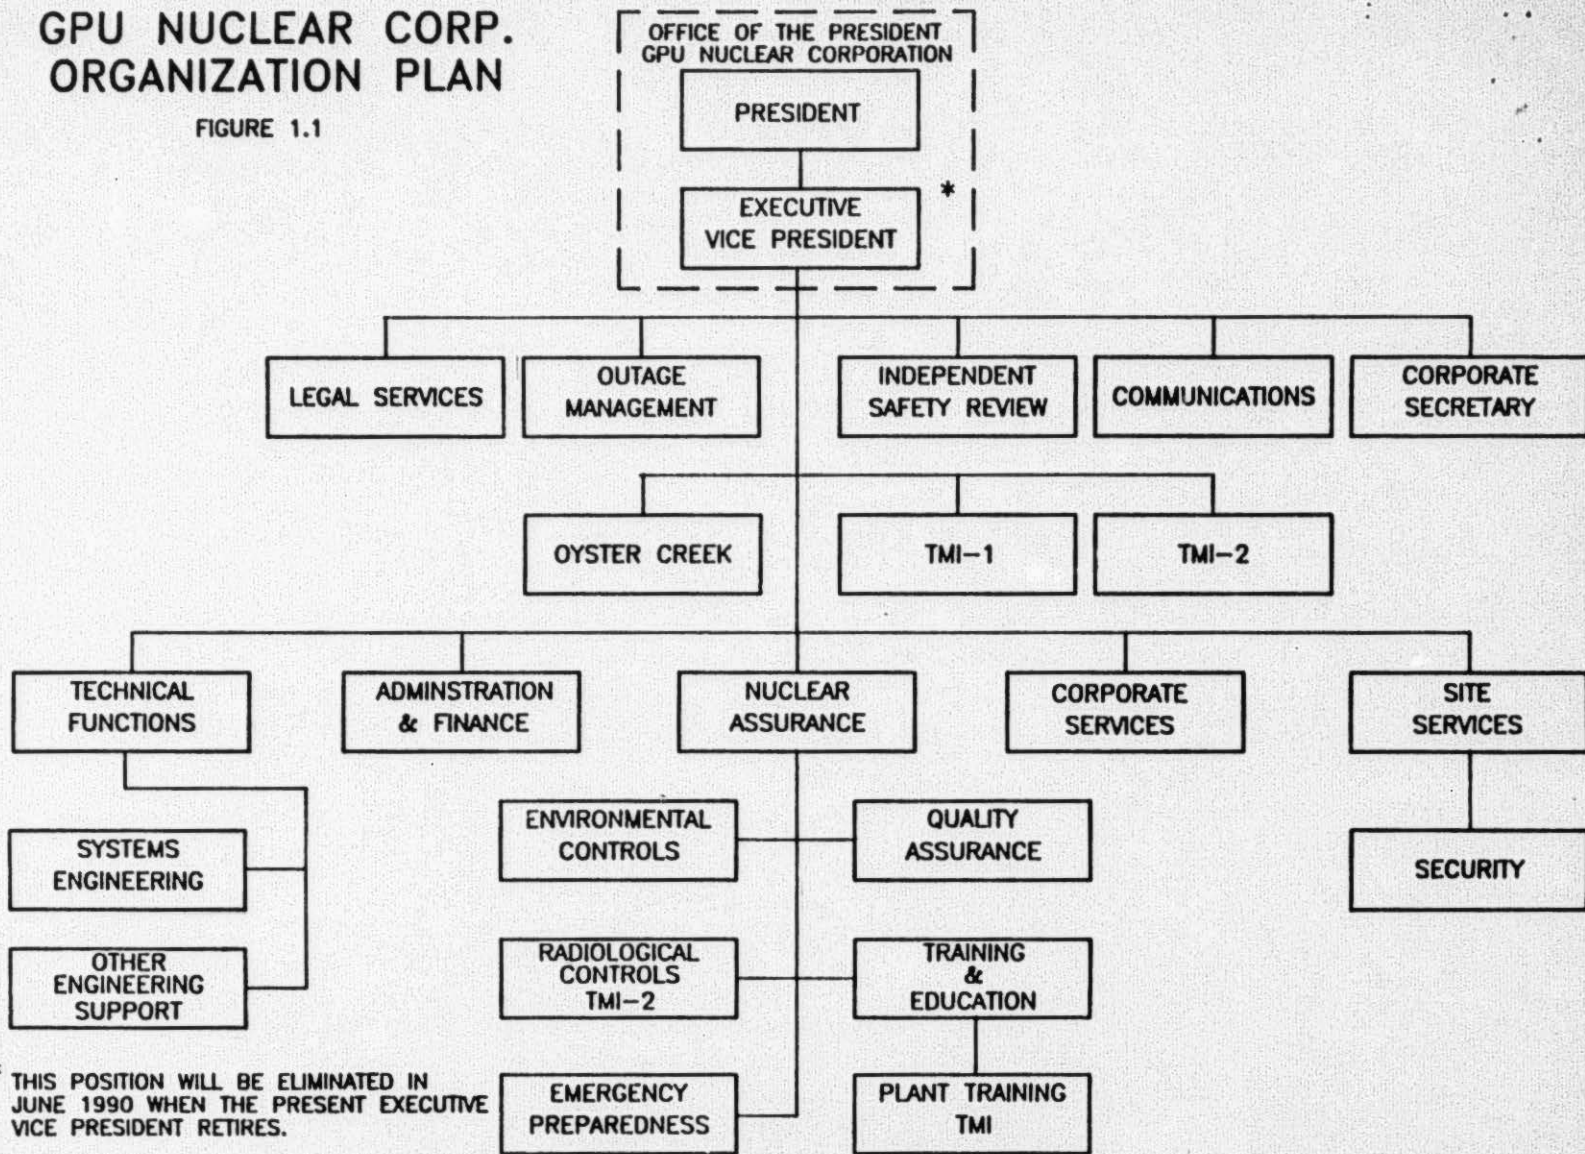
GPU NUCLEAR CORP.
ORGANIZATION PLAN

FIGURE 1.1

OFFICE OF THE PRESIDENT
GPU NUCLEAR CORPORATION

PRESIDENT

EXECUTIVE VICE PRESIDENT

*

LEGAL SERVICES

OUTAGE MANAGEMENT

INDEPENDENT SAFETY REVIEW

COMMUNICATIONS

CORPORATE SECRETARY

OYSTER CREEK

TMI–1

TMI–2

TECHNICAL FUNCTIONS

ADMINSTRATION & FINANCE

NUCLEAR ASSURANCE

CORPORATE SERVICES

SITE SERVICES

SYSTEMS ENGINEERING

OTHER ENGINEERING SUPPORT

ENVIRONMENTAL CONTROLS

QUALITY ASSURANCE

SECURITY

RADIOLOGICAL CONTROLS TMI–2

TRAINING & EDUCATION

EMERGENCY PREPAREDNESS

PLANT TRAINING TMI

THIS POSITION WILL BE ELIMINATED IN JUNE 1990 WHEN THE PRESENT EXECUTIVE VICE PRESIDENT RETIRES.